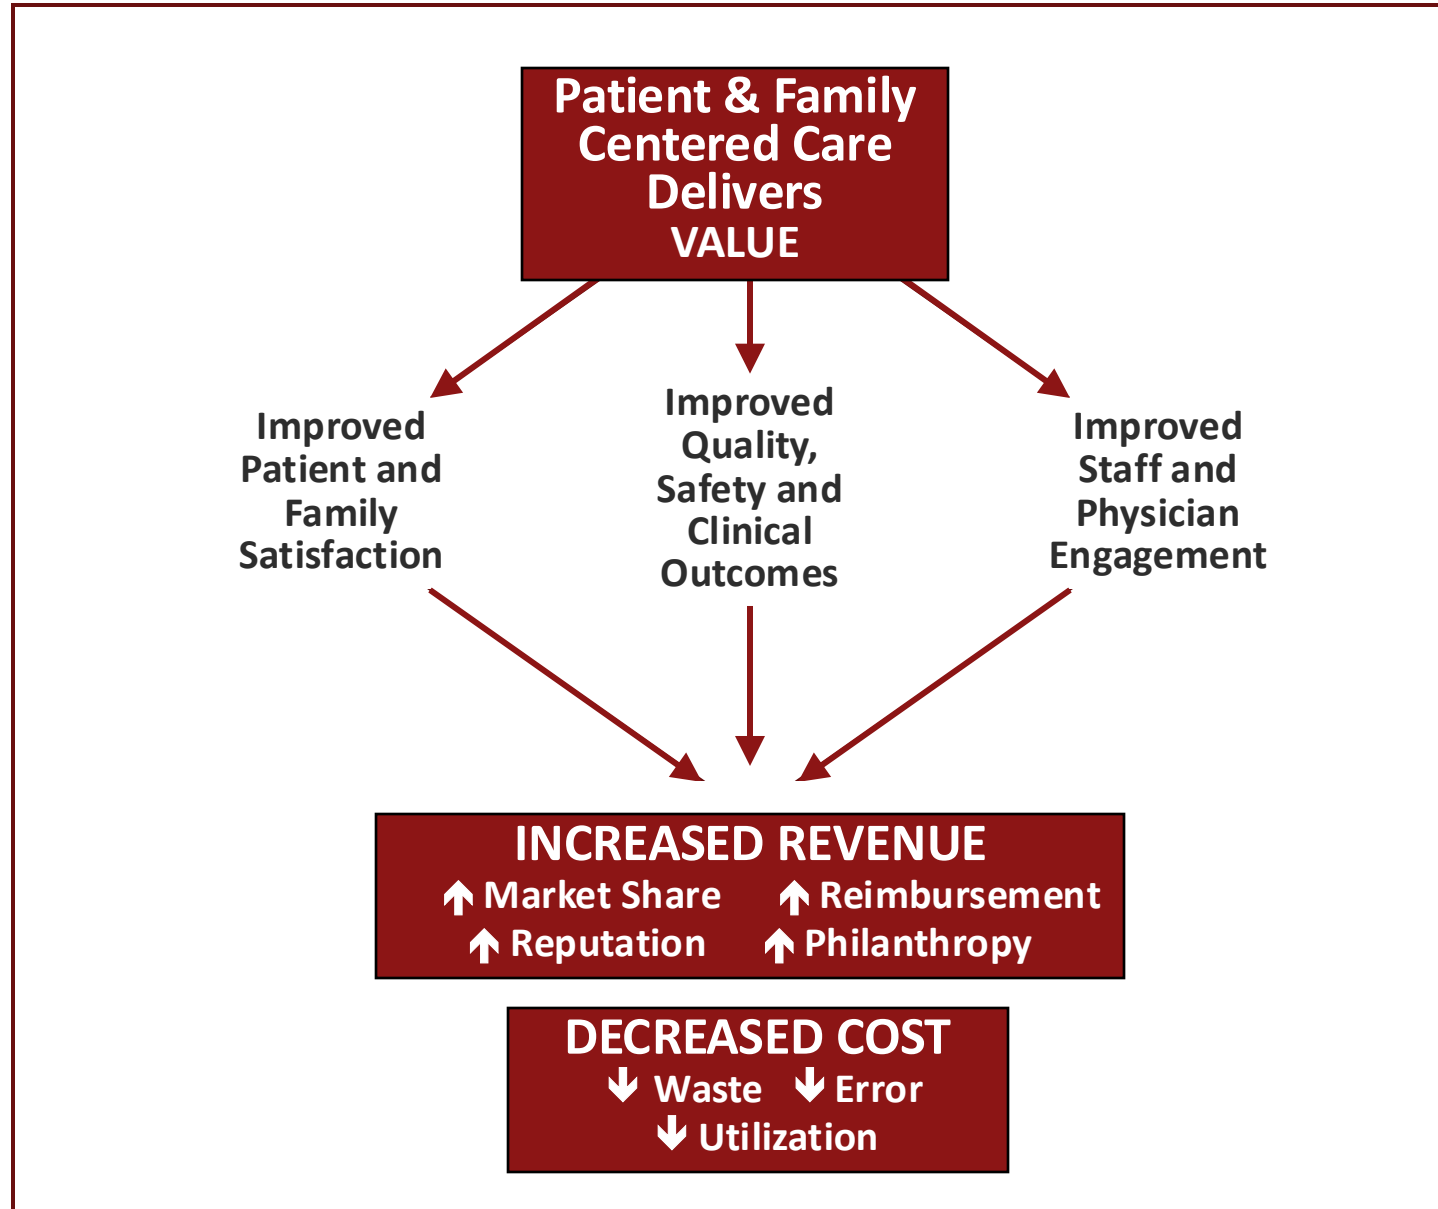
Patient & Family Centered Care Delivers VALUE

Improved Patient and Family Satisfaction

Improved Quality, Safety and Clinical Outcomes

Improved Staff and Physician Engagement

INCREASED REVENUE
↑ Market Share ↑ Reimbursement
↑ Reputation ↑ Philanthropy

DECREASED COST
↓ Waste ↓ Error
↓ Utilization